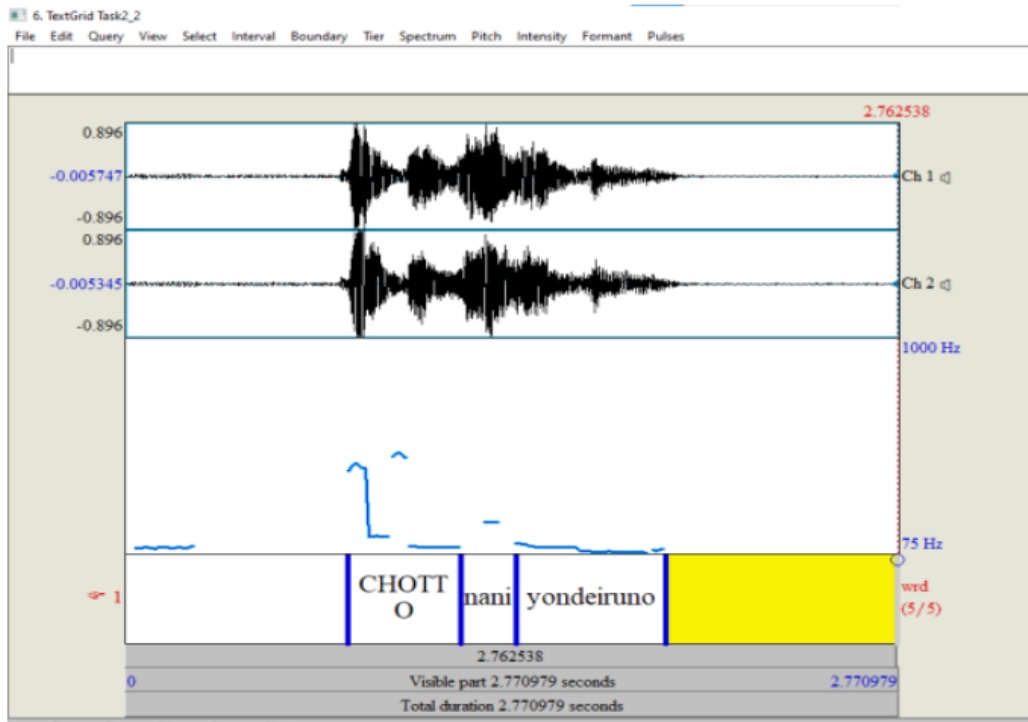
6. TextGrid Task2_2

File Edit Query View Select Interval Boundary Tier Spectrum Pitch Intensity Formant Pulses

2.762538

0.896

-0.005747

-0.896

Ch 1

0.896

-0.005345

-0.896

Ch 2

1000 Hz

75 Hz

1

CHOTTO

nani

yondeiruno

wrd (5/5)

2.762538

0

Visible part 2.770979 seconds

2.770979

Total duration 2.770979 seconds